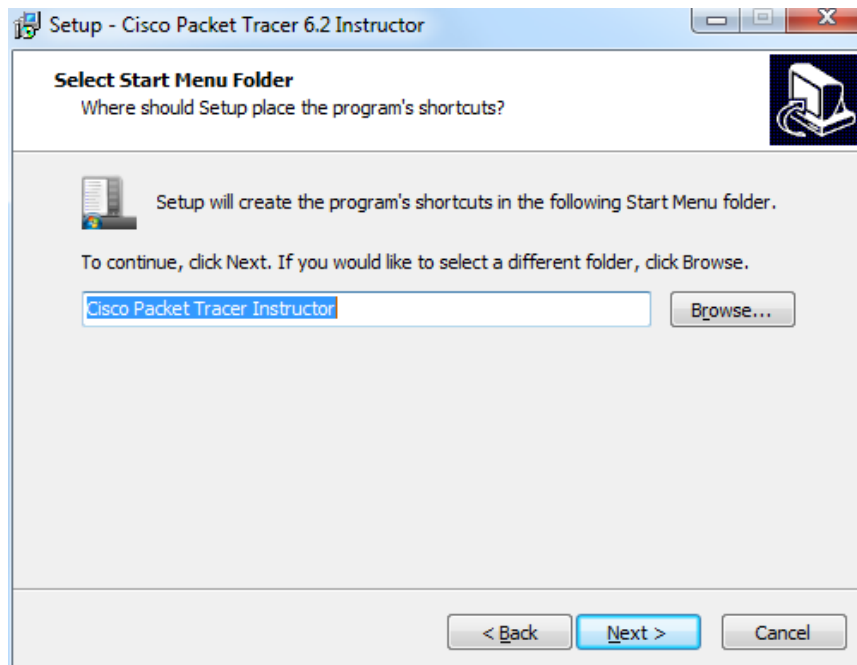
Setup - Cisco Packet Tracer 6.2 Instructor

Select Start Menu Folder
Where should Setup place the program's shortcuts?

Setup will create the program's shortcuts in the following Start Menu folder.

To continue, click Next. If you would like to select a different folder, click Browse.

Cisco Packet Tracer Instructor

Browse...

< Back

Next >

Cancel